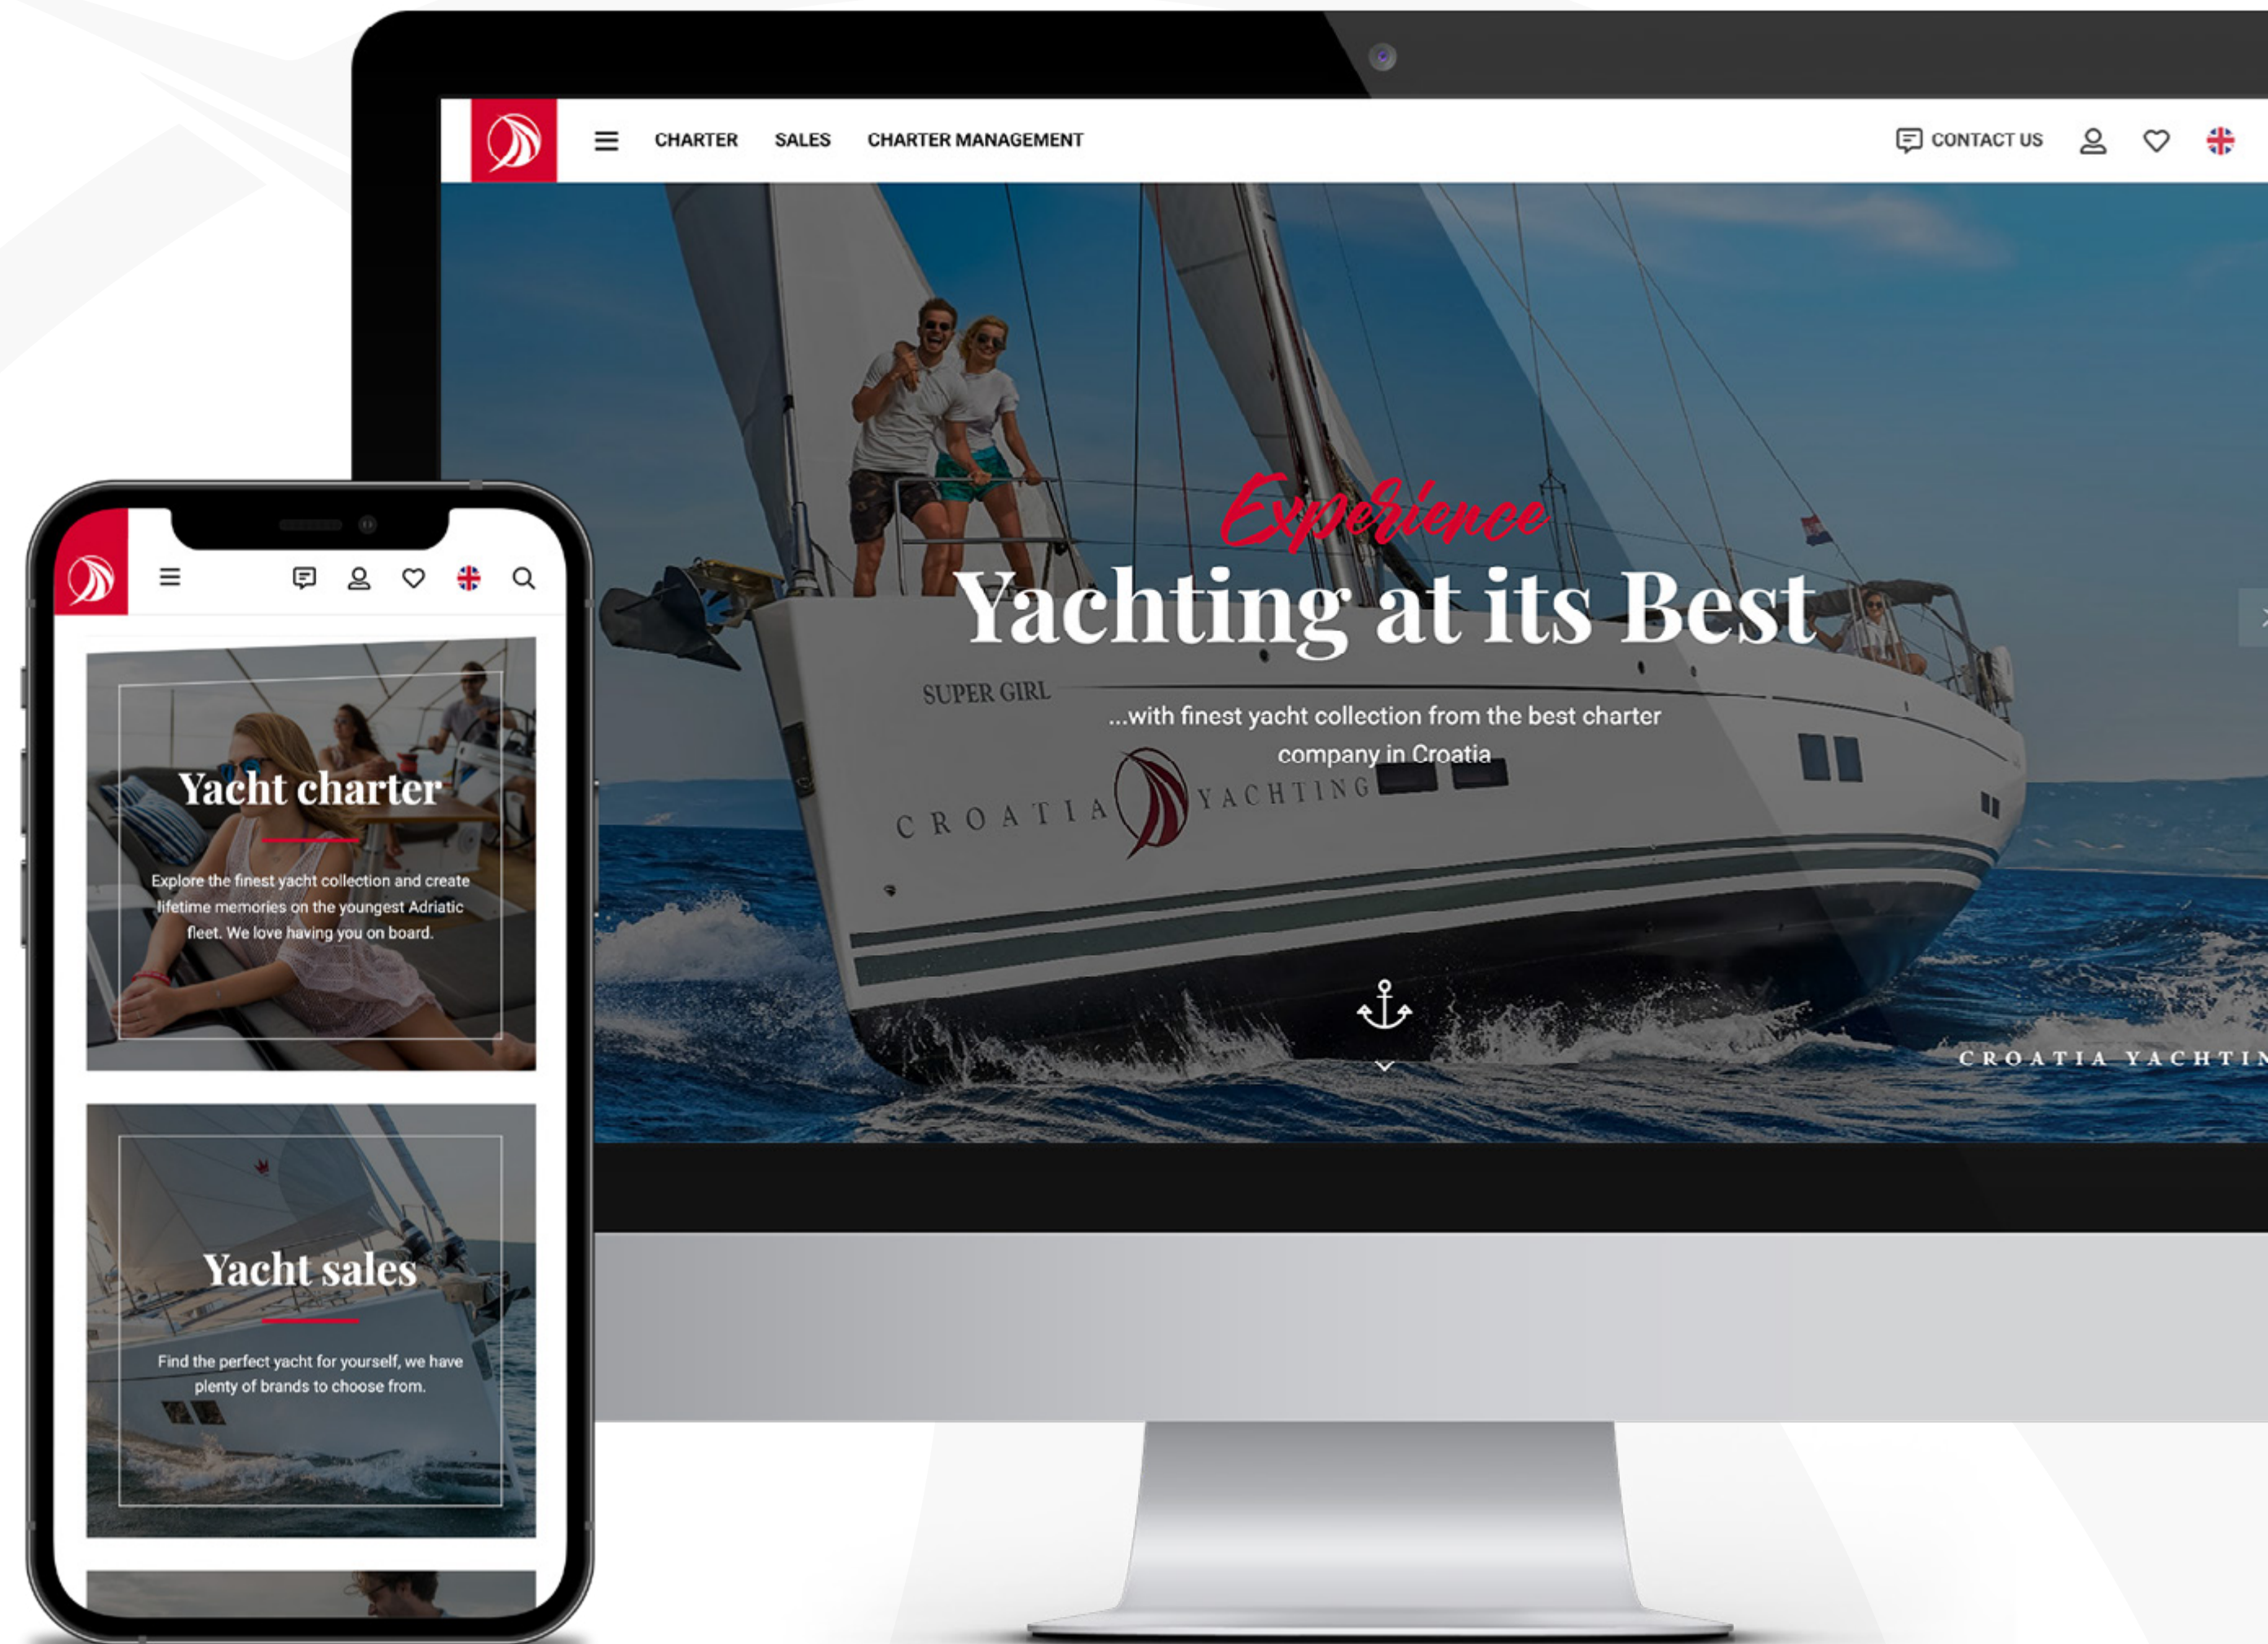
CHARTER SALES CHARTER MANAGEMENT

CONTACT US

Experience

Yachting at its Best

...with finest yacht collection from the best charter company in Croatia

SUPER GIRL

CROATIA YACHTING

CROATIA YACHTIN

Yacht charter

Explore the finest yacht collection and create lifetime memories on the youngest Adriatic fleet. We love having you on board.

Yacht sales

Find the perfect yacht for yourself, we have plenty of brands to choose from.